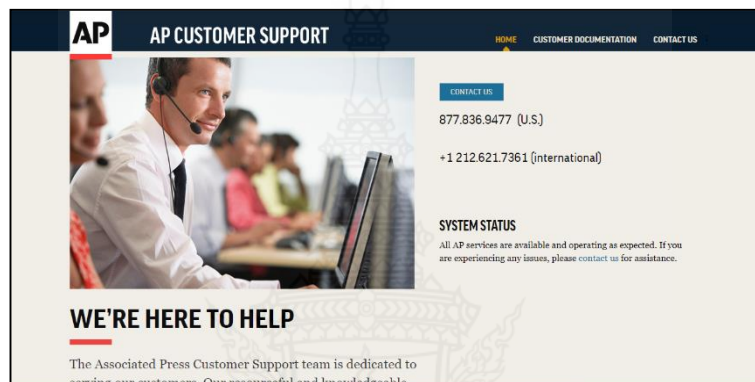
AP AP CUSTOMER SUPPORT

HOME CUSTOMER DOCUMENTATION CONTACT US

CONTACT US

877.836.9477 (U.S.)

+1 212.621.7361 (international)

SYSTEM STATUS

All AP services are available and operating as expected. If you are experiencing any issues, please contact us for assistance.

WE'RE HERE TO HELP

The Associated Press Customer Support team is dedicated to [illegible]